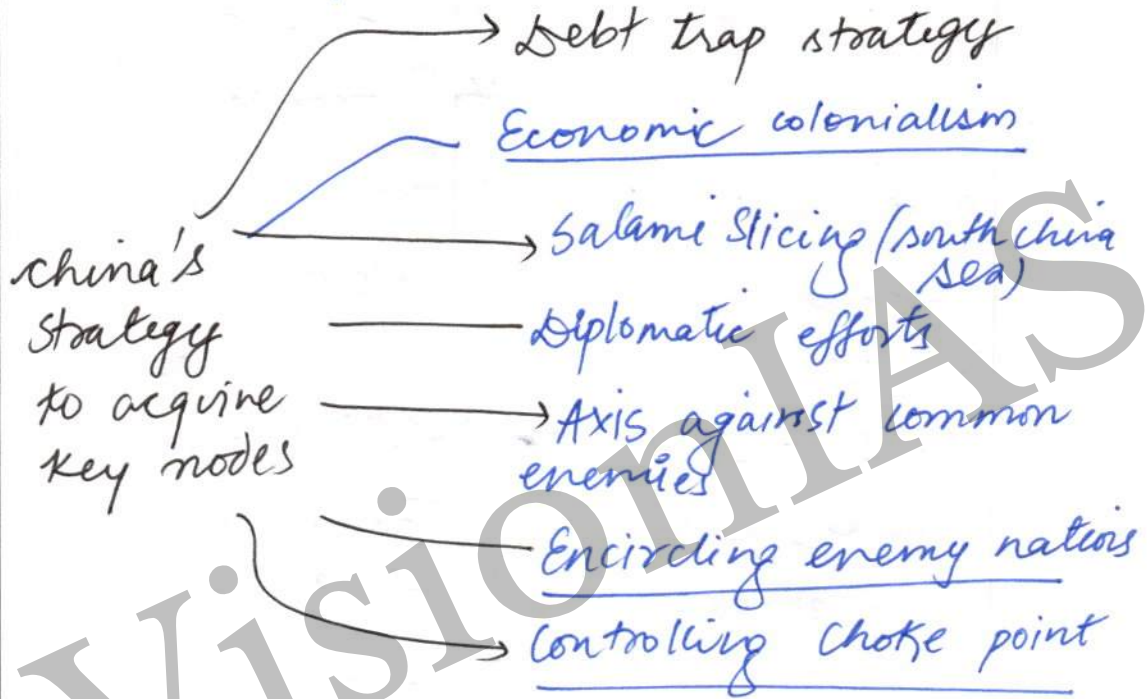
china's strategy to acquire key nodes

Debt trap strategy

Economic coloniallsim

Salami Slicing (south china sea)

Diplomatic efforts

Axis against common enemies

Encircling enemy nations

Controlling Choke point

VisionIAS